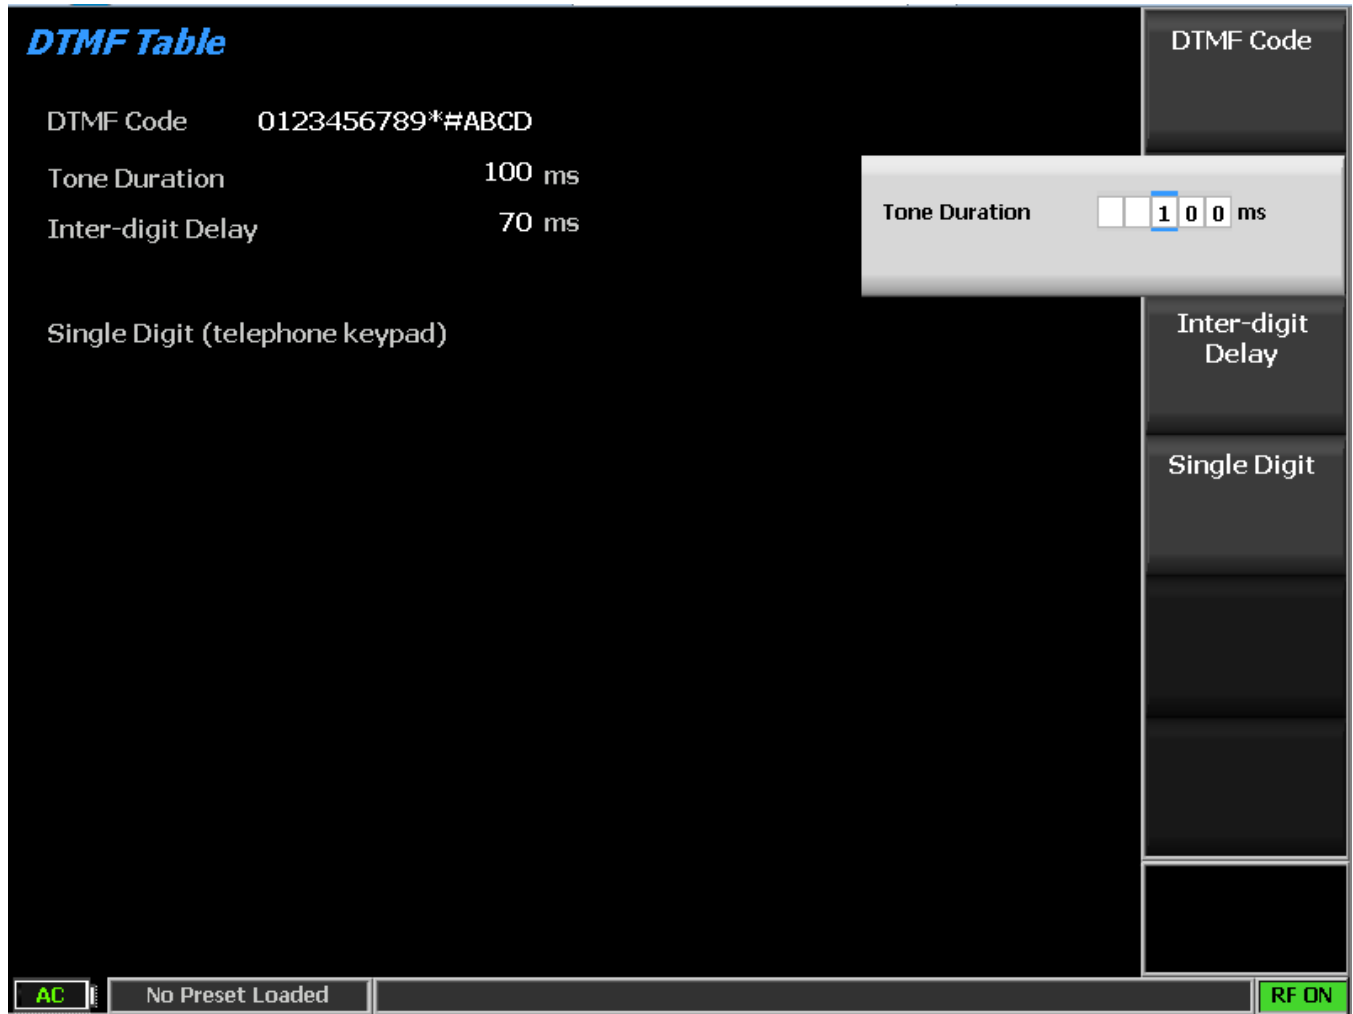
DTMF Table

DTMF Code 0123456789*#ABCD

Tone Duration 100 ms

Inter-digit Delay 70 ms

Single Digit (telephone keypad)

DTMF Code

Tone Duration 1 0 0 ms

Inter-digit Delay

Single Digit

AC

No Preset Loaded

RF ON